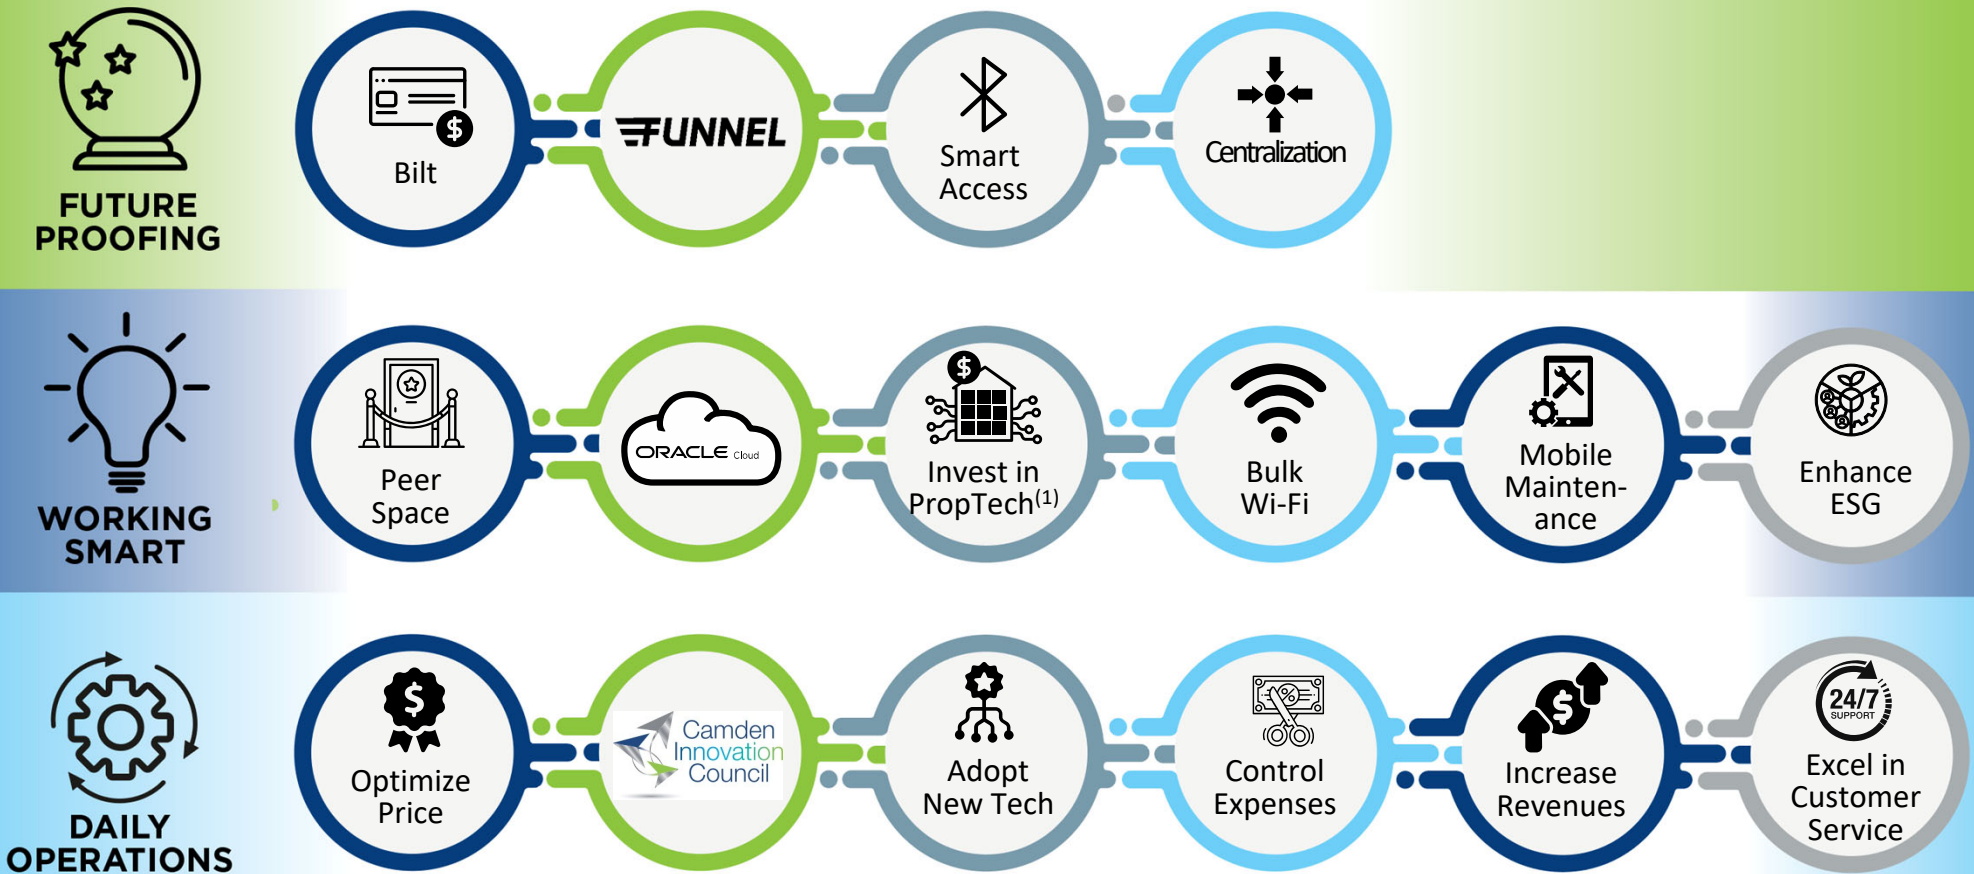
FUTURE PROOFING

Bilt

FUNNEL

Smart Access

Centralization

WORKING SMART

Peer Space

ORACLE Cloud

Invest in PropTech$^{(1)}$

Bulk Wi-Fi

Mobile Maintenance

Enhance ESG

DAILY OPERATIONS

Optimize Price

Camden Innovation Council

Adopt New Tech

Control Expenses

Increase Revenues

24/7 SUPPORT

Excel in Customer Service